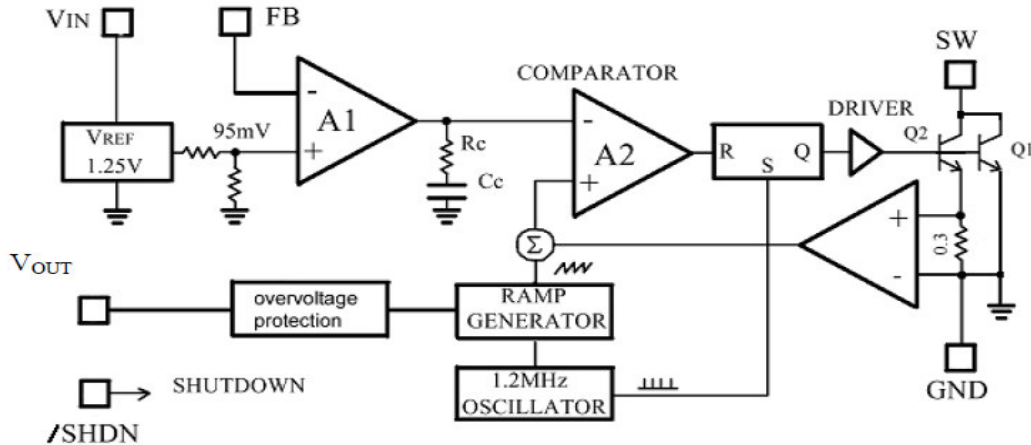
VIN

FB

COMPARATOR

SW

VREF 1.25V

95mV

A1

-

+

Rc

Cc

-

A2

+

R

S

Q

DRIVER

Q2

Q1

+

0.3

-

$\Sigma$

VOUT

overvoltage protection

RAMP GENERATOR

SHUTDOWN

1.2MHz OSCILLATOR

GND

/SHDN